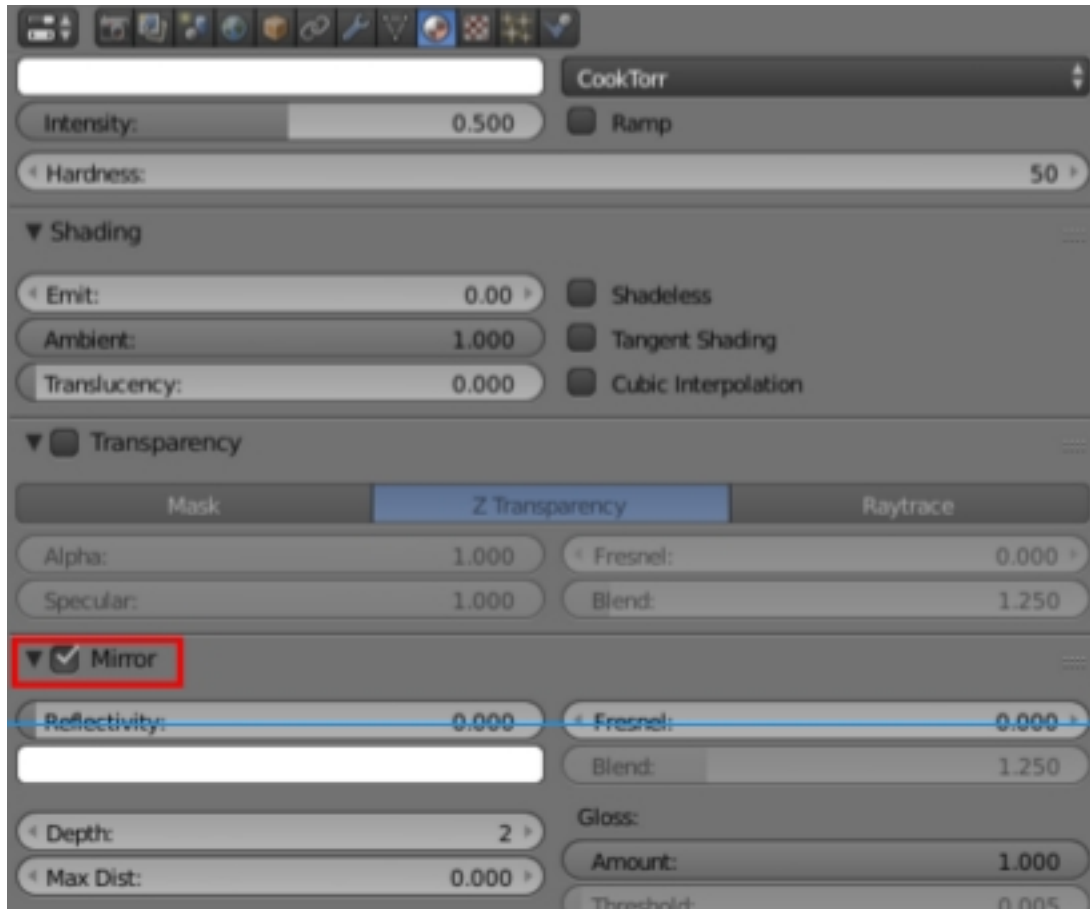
CookTorr

Intensity: 0.500

Ramp

Hardness: 50

▼ Shading

Emit: 0.00

Shadeless

Ambient: 1.000

Tangent Shading

Translucency: 0.000

Cubic Interpolation

▼ Transparency

Mask

Z Transparency

Raytrace

Alpha: 1.000

Fresnel: 0.000

Specular: 1.000

Blend: 1.250

▼ Mirror

Reflectivity: 0.000

Fresnel: 0.000

Blend: 1.250

Depth: 2

Gloss:

Amount: 1.000

Max Dist: 0.000

Threshold: 0.005